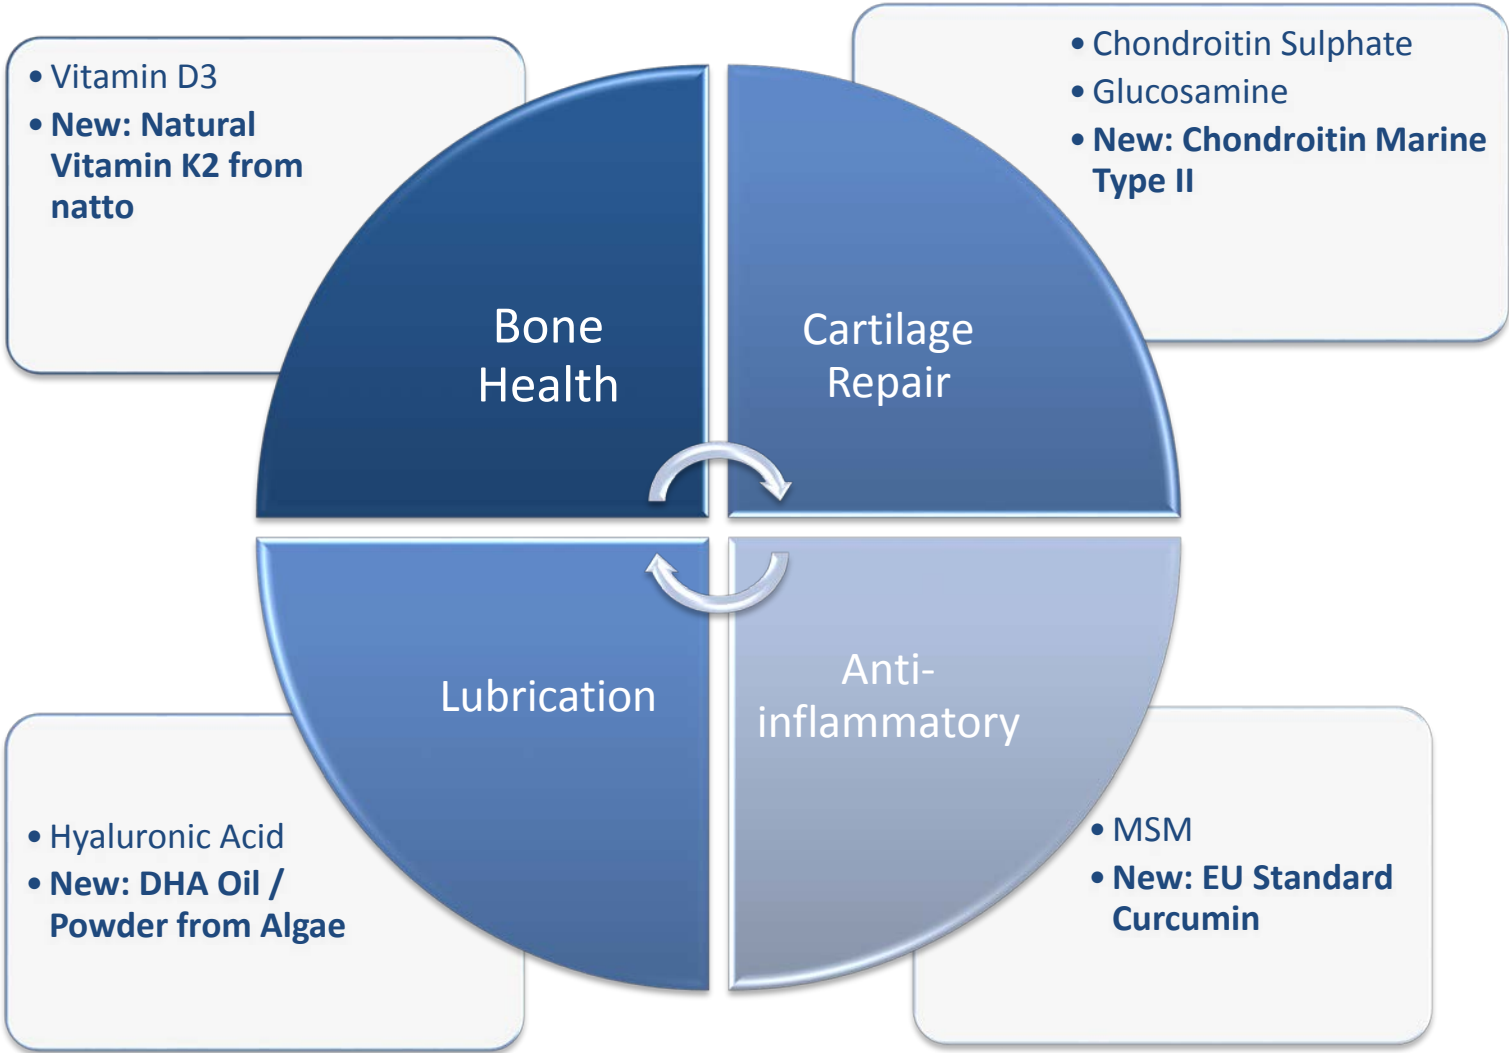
• Vitamin D3
• New: Natural Vitamin K2 from natto

• Chondroitin Sulphate
• Glucosamine
• New: Chondroitin Marine Type II

Bone Health

Cartilage Repair

Lubrication

Anti-inflammatory

• Hyaluronic Acid
• New: DHA Oil / Powder from Algae

• MSM
• New: EU Standard Curcumin